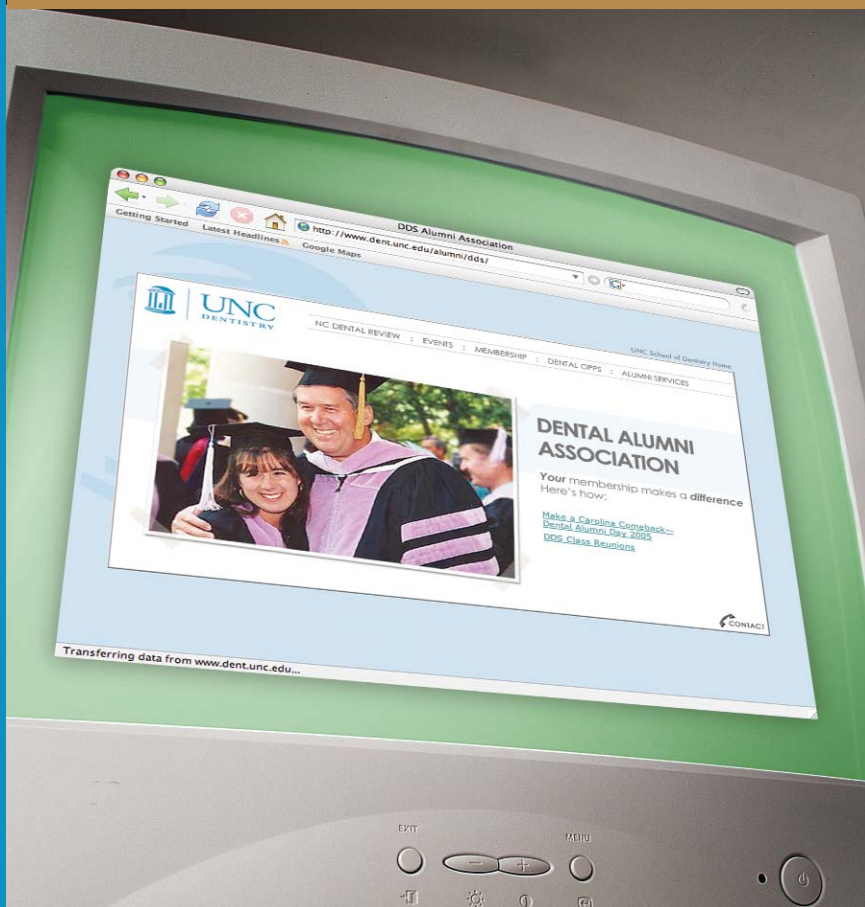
DDS Alumni Association

http://www.dent.unc.edu/alumni/dds/

Getting Started Latest Headlines Google Maps

UNC DENTISTRY

UNC School of Dentistry Home

NC DENTAL REVIEW : EVENTS : MEMBERSHIP : DENTAL OPPS : ALUMNI SERVICES

DENTAL ALUMNI ASSOCIATION

Your membership makes a difference Here's how:

Make a Carolina Comeback— Dental Alumni Day 2005

DDS Class Reunions

CONTACT

Transferring data from www.dent.unc.edu...

EXIT

MENU